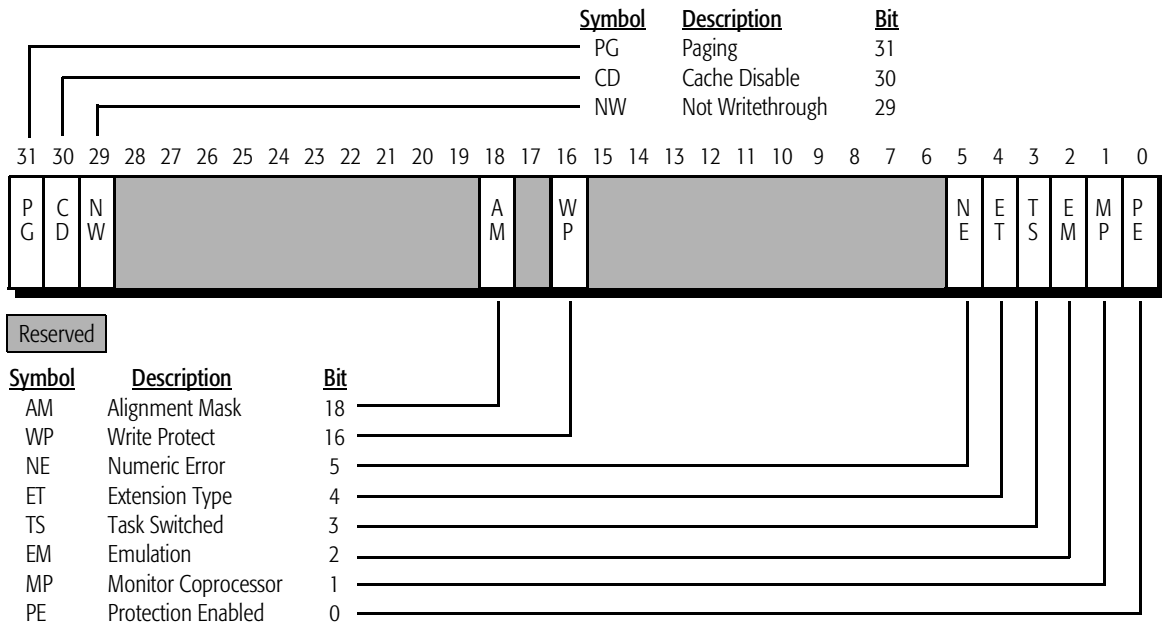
| Symbol | Description | Bit |
|---|---|---|
| PG | Paging | 31 |
| CD | Cache Disable | 30 |
| NW | Not Writethrough | 29 |

31 30 29 28 27 26 25 24 23 22 21 20 19 18 17 16 15 14 13 12 11 10 9 8 7 6 5 4 3 2 1 0

PG CD NW AM WP NE ET TS EM MP PE

Reserved

| Symbol | Description | Bit |
|---|---|---|
| AM | Alignment Mask | 18 |
| WP | Write Protect | 16 |
| NE | Numeric Error | 5 |
| ET | Extension Type | 4 |
| TS | Task Switched | 3 |
| EM | Emulation | 2 |
| MP | Monitor Coprocessor | 1 |
| PE | Protection Enabled | 0 |